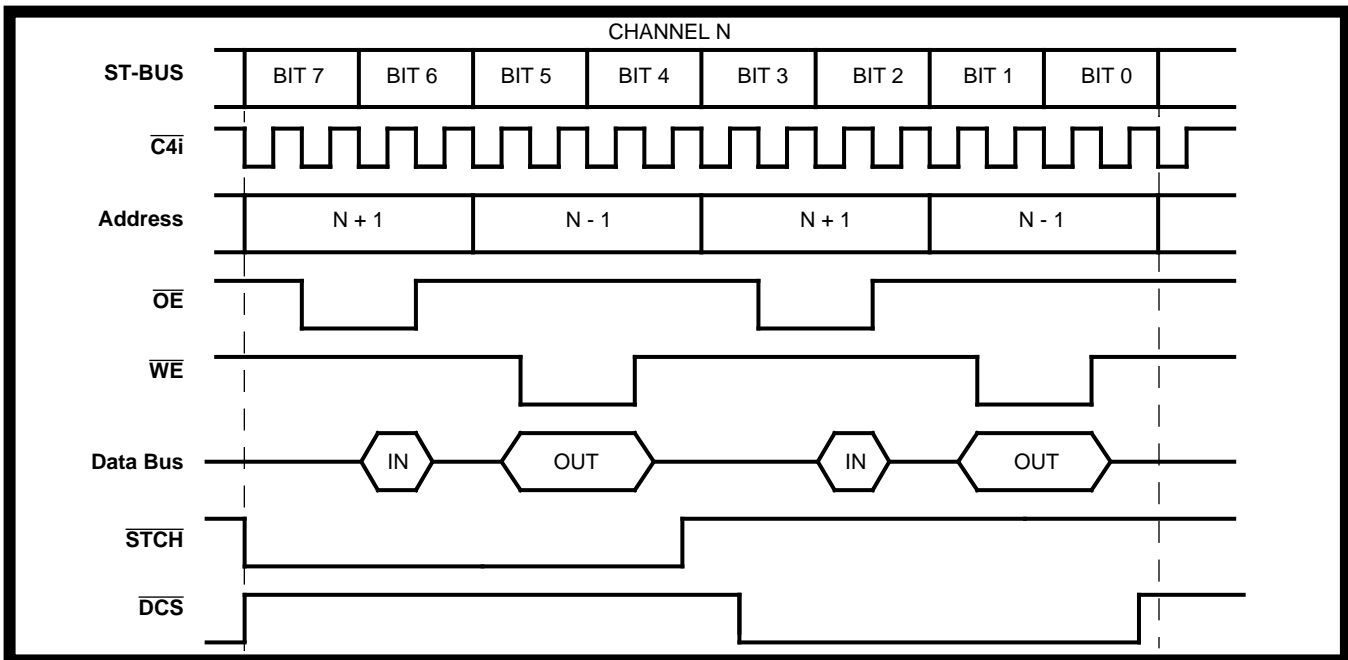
CHANNEL N

ST-BUS

BIT 7 BIT 6 BIT 5 BIT 4 BIT 3 BIT 2 BIT 1 BIT 0

$\overline{C4i}$

Address

N + 1 N - 1 N + 1 N - 1

$\overline{OE}$

$\overline{WE}$

Data Bus

IN OUT IN OUT

$\overline{STCH}$

$\overline{DCS}$